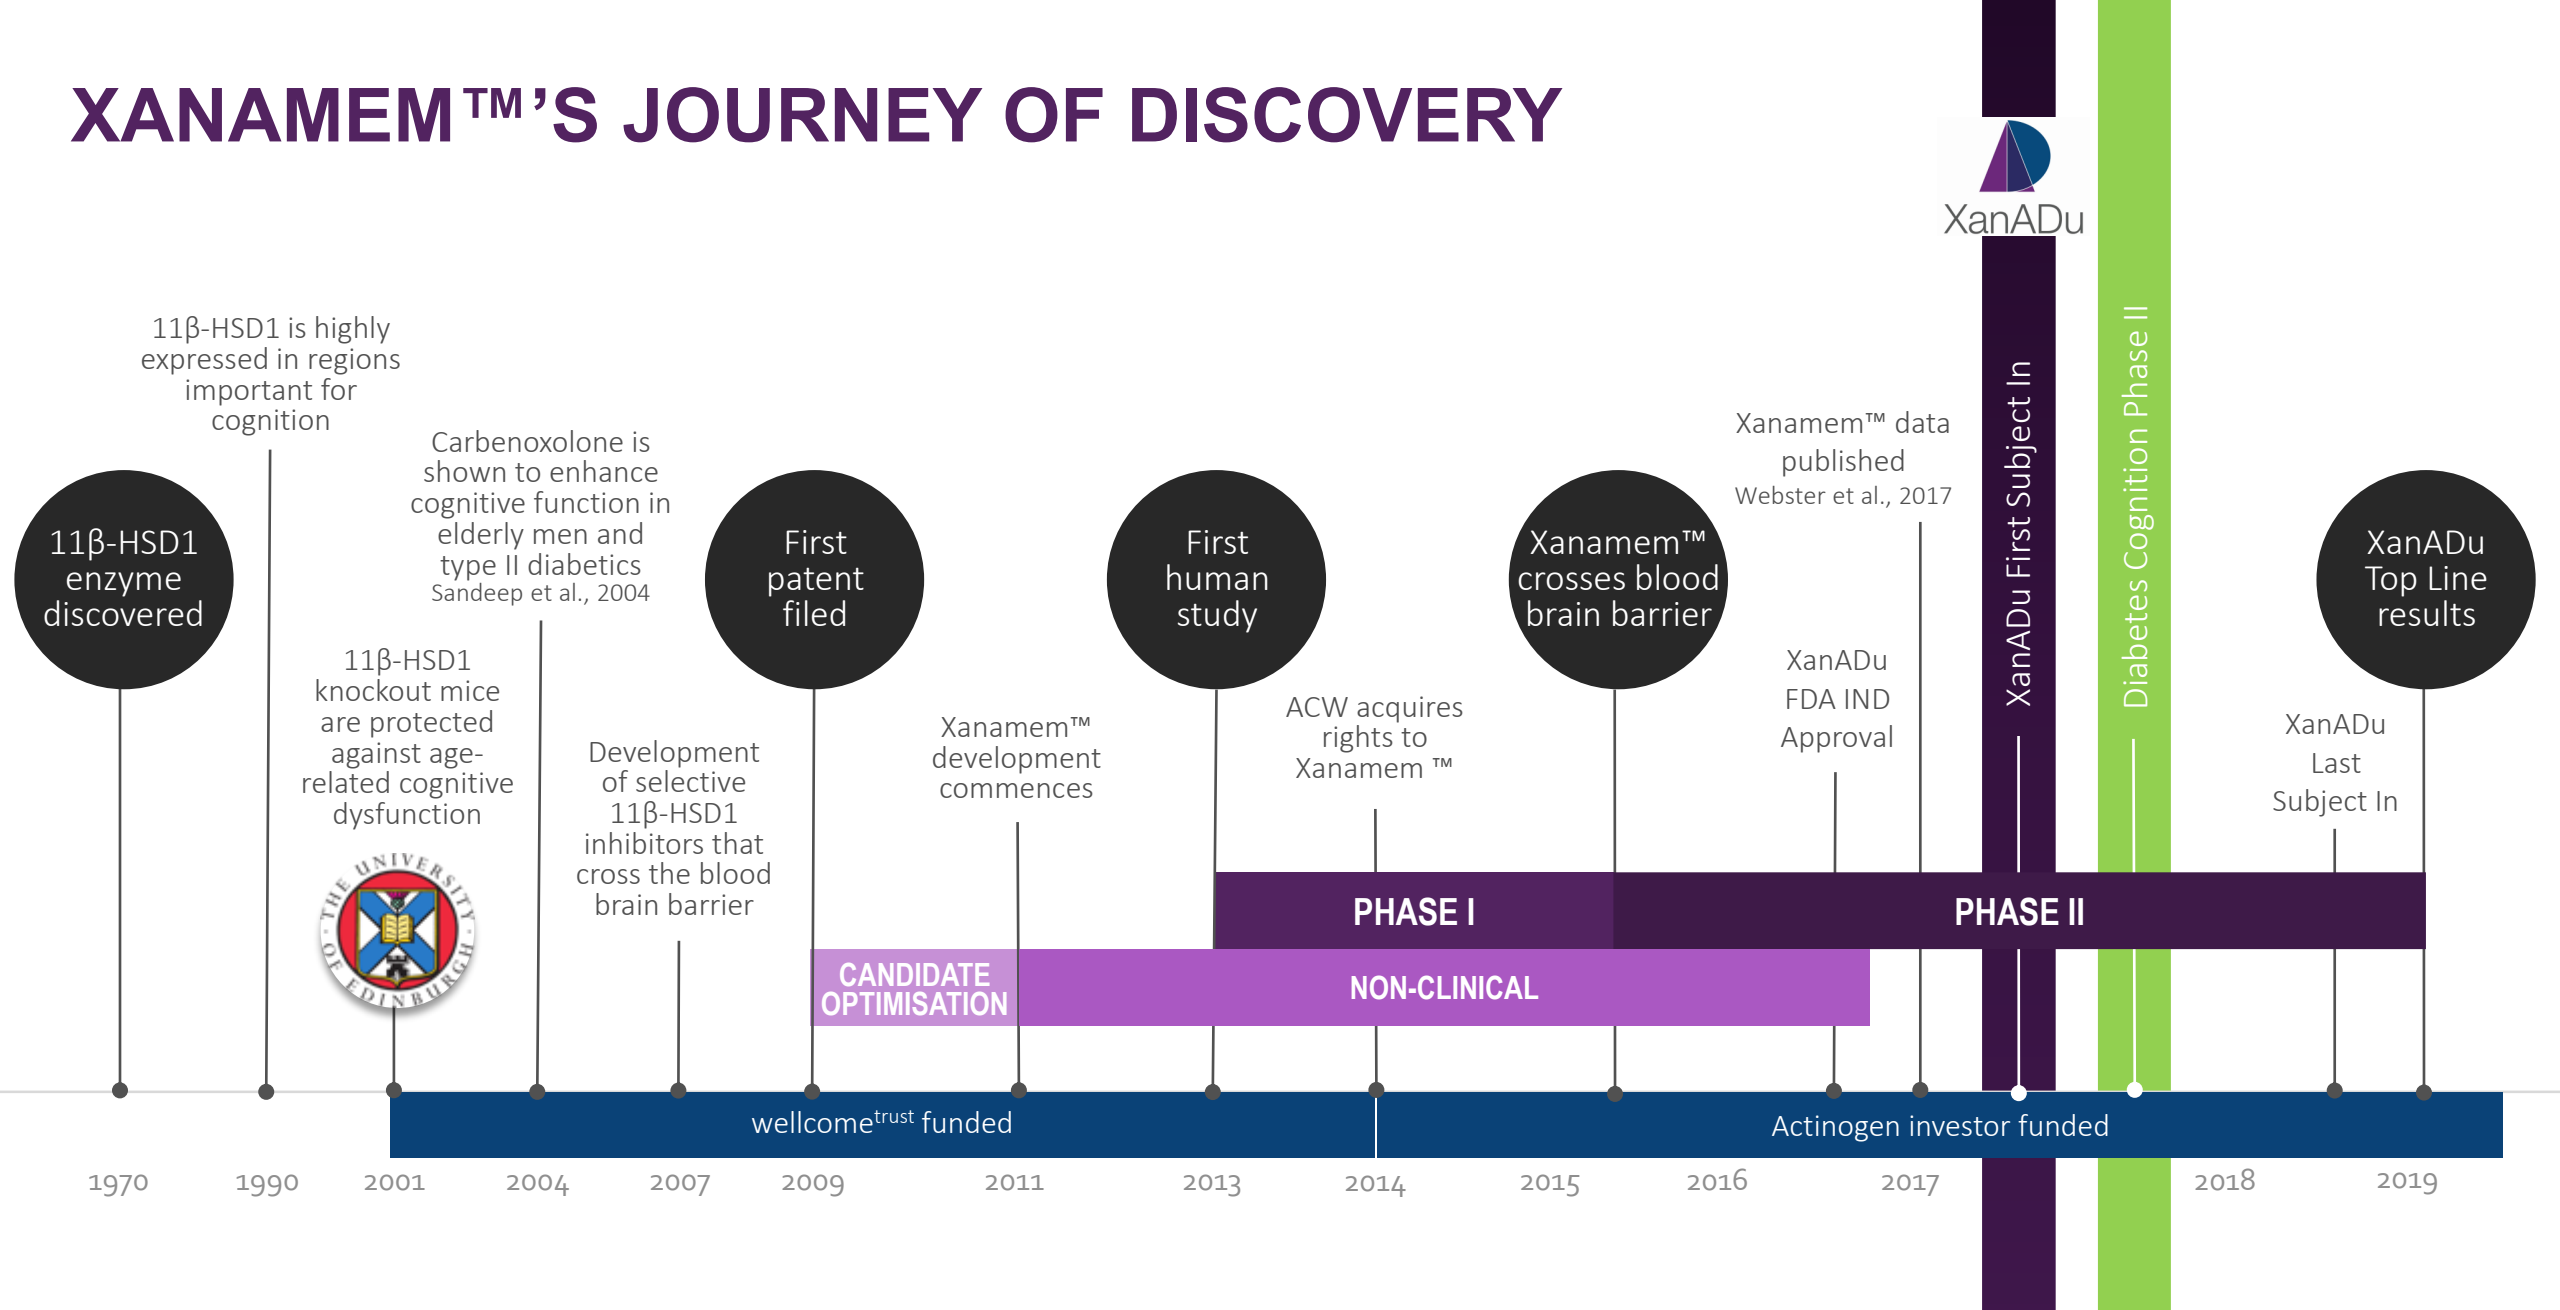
XANAMEM™'S JOURNEY OF DISCOVERY

XanADu

11β-HSD1 enzyme discovered

11β-HSD1 is highly expressed in regions important for cognition

11β-HSD1 knockout mice are protected against age-related cognitive dysfunction

THE UNIVERSITY OF EDINBURGH

Carbenoxolone is shown to enhance cognitive function in elderly men and type II diabetics
Sandeep et al., 2004

Development of selective 11β-HSD1 inhibitors that cross the blood brain barrier

First patent filed

Xanamem™ development commences

First human study

ACW acquires rights to Xanamem ™

Xanamem™ crosses blood brain barrier

XanADu FDA IND Approval

Xanamem™ data published
Webster et al., 2017

XanADu First Subject In

Diabetes Cognition Phase II

XanADu Last Subject In

XanADu Top Line results

PHASE I

PHASE II

CANDIDATE OPTIMISATION

NON-CLINICAL

wellcome$^{trust}$ funded

Actinogen investor funded

1970 1990 2001 2004 2007 2009 2011 2013 2014 2015 2016 2017 2018 2019